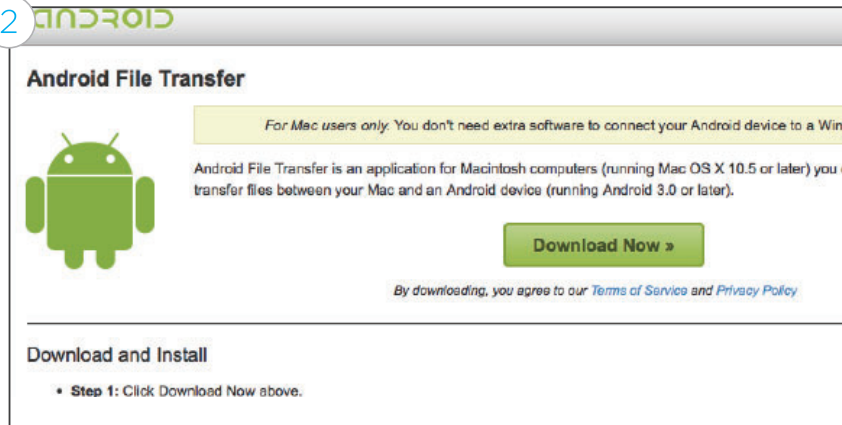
2

android

Android File Transfer

For Mac users only. You don't need extra software to connect your Android device to a Win

Android File Transfer is an application for Macintosh computers (running Mac OS X 10.5 or later) you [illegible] transfer files between your Mac and an Android device (running Android 3.0 or later).

Download Now »

By downloading, you agree to our Terms of Service and Privacy Policy

Download and Install

• Step 1: Click Download Now above.